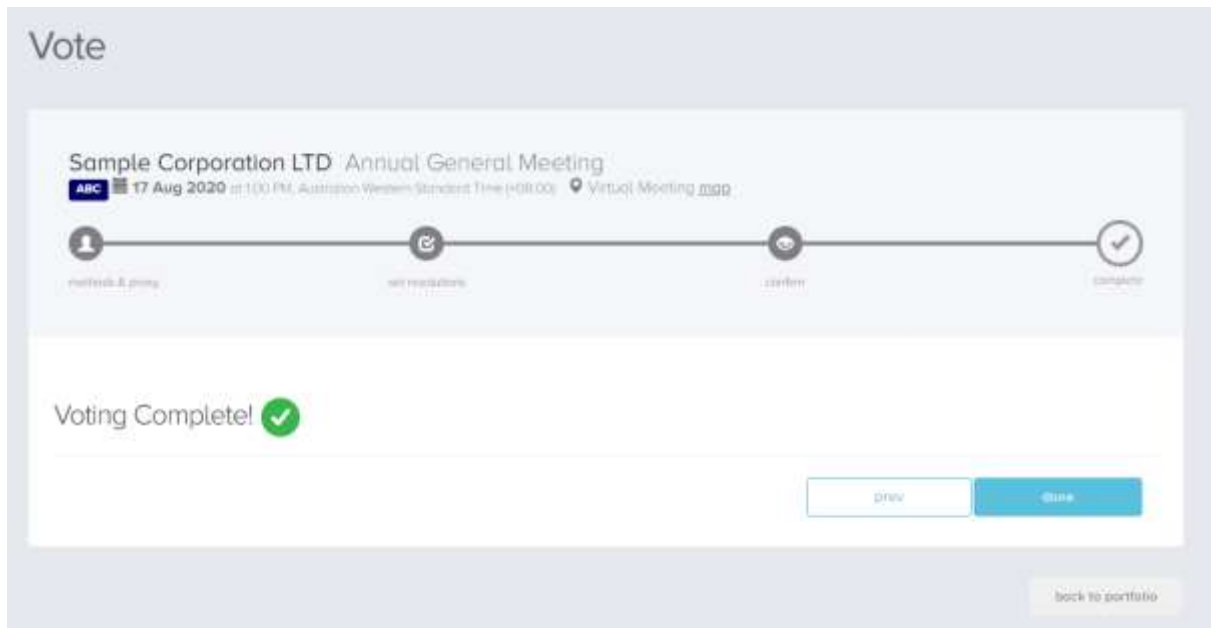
Vote

Sample Corporation LTD Annual General Meeting

ABC 17 Aug 2020 at 1:00 PM, Australian Western Standard Time (+08:00) Virtual Meeting map

methods & proxy

set resolutions

confirm

complete

Voting Complete!

prev

Done

back to portfolio